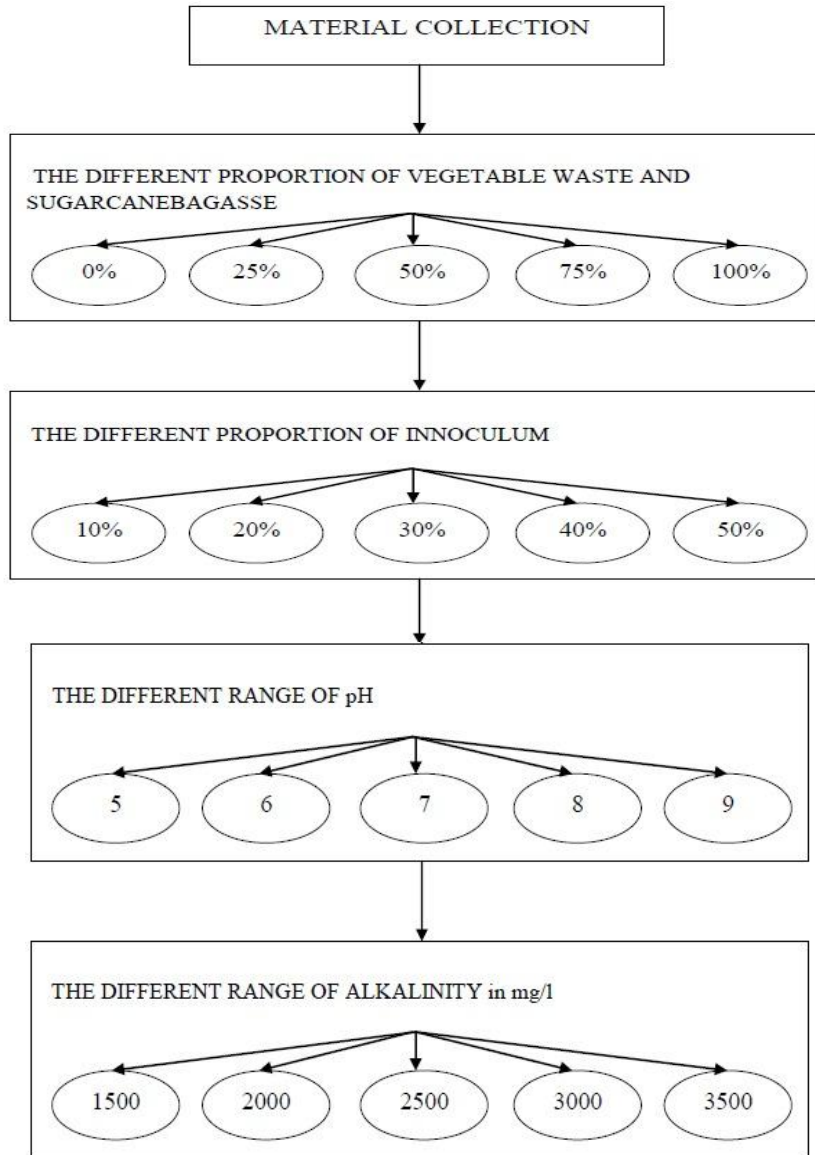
MATERIAL COLLECTION

THE DIFFERENT PROPORTION OF VEGETABLE WASTE AND SUGARCANEBAGASSE

0%

25%

50%

75%

100%

THE DIFFERENT PROPORTION OF INNOCULUM

10%

20%

30%

40%

50%

THE DIFFERENT RANGE OF pH

5

6

7

8

9

THE DIFFERENT RANGE OF ALKALINITY in mg/l

1500

2000

2500

3000

3500